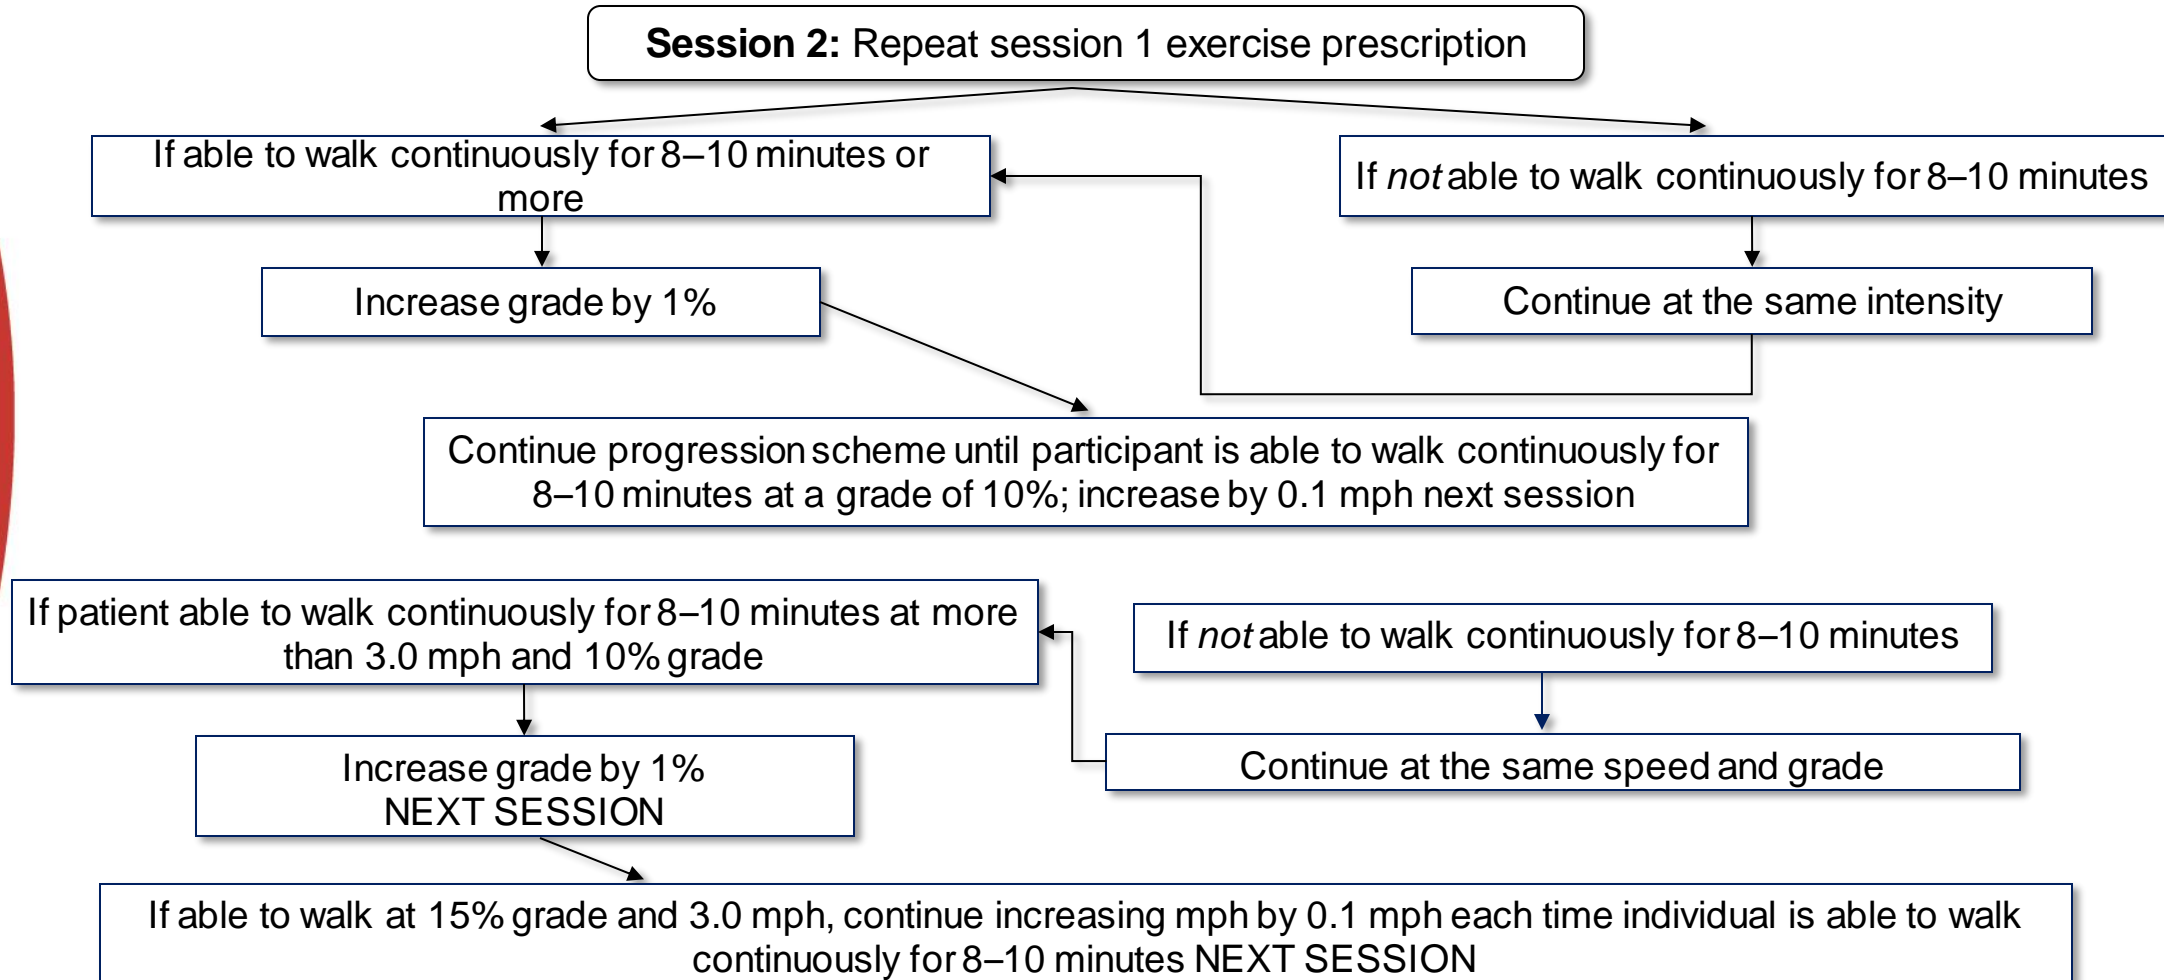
**Session 2:** Repeat session 1 exercise prescription

If able to walk continuously for 8–10 minutes or more

If *not* able to walk continuously for 8–10 minutes

Increase grade by 1%

Continue at the same intensity

Continue progression scheme until participant is able to walk continuously for 8–10 minutes at a grade of 10%; increase by 0.1 mph next session

If patient able to walk continuously for 8–10 minutes at more than 3.0 mph and 10% grade

If *not* able to walk continuously for 8–10 minutes

Increase grade by 1%
NEXT SESSION

Continue at the same speed and grade

If able to walk at 15% grade and 3.0 mph, continue increasing mph by 0.1 mph each time individual is able to walk continuously for 8–10 minutes NEXT SESSION